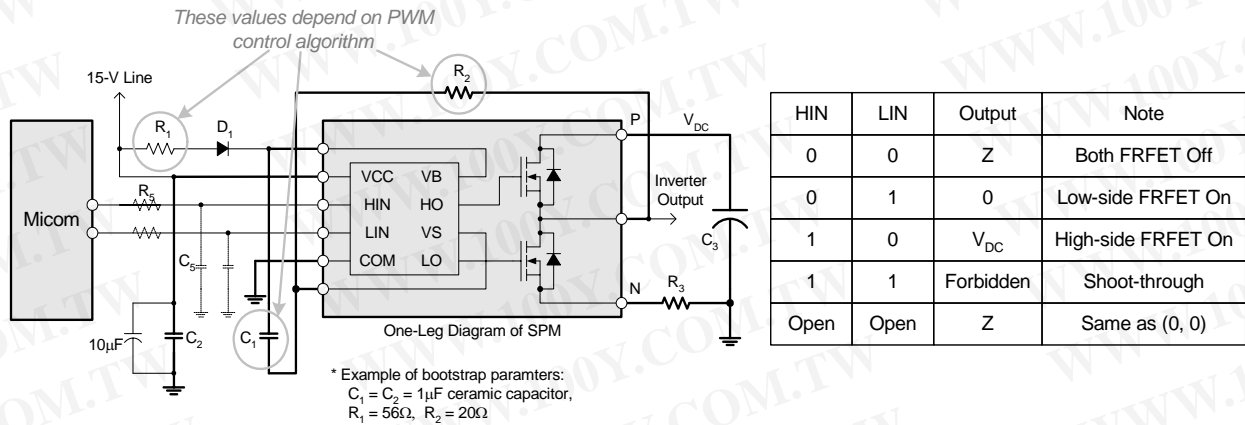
These values depend on PWM control algorithm

15-V Line

Micom

$R_1$

$D_1$

$R_2$

$R_5$

$C_5$

$10\mu F$

$C_2$

$C_1$

VCC VB

HIN HO

LIN VS

COM LO

P

N

$V_{DC}$

Inverter Output

$C_3$

$R_3$

One-Leg Diagram of SPM

* Example of bootstrap paramters:
$C_1 = C_2 = 1\mu F$ ceramic capacitor,
$R_1 = 56\Omega$, $R_2 = 20\Omega$

| HIN | LIN | Output | Note |
|---|---|---|---|
| 0 | 0 | Z | Both FRFET Off |
| 0 | 1 | 0 | Low-side FRFET On |
| 1 | 0 | $V_{DC}$ | High-side FRFET On |
| 1 | 1 | Forbidden | Shoot-through |
| Open | Open | Z | Same as (0, 0) |

WWW.100Y.COM.TW